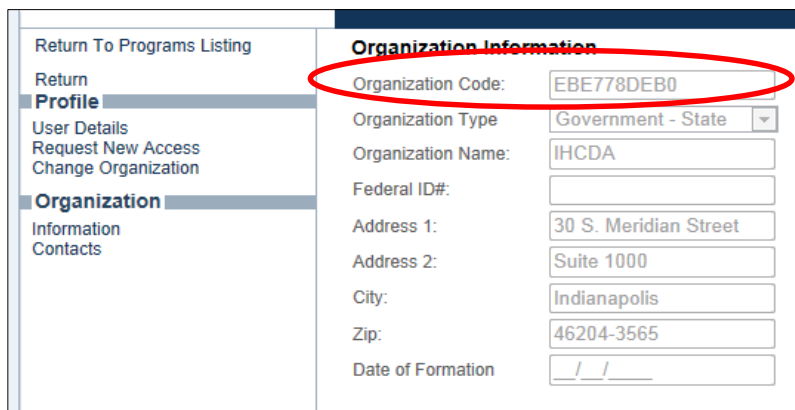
Return To Programs Listing

Return

Profile

User Details
Request New Access
Change Organization

Organization

Information
Contacts

Organization Information

Organization Code: EBE778DEB0

Organization Type Government - State

Organization Name: IHCDA

Federal ID#:

Address 1: 30 S. Meridian Street

Address 2: Suite 1000

City: Indianapolis

Zip: 46204-3565

Date of Formation __/__/____